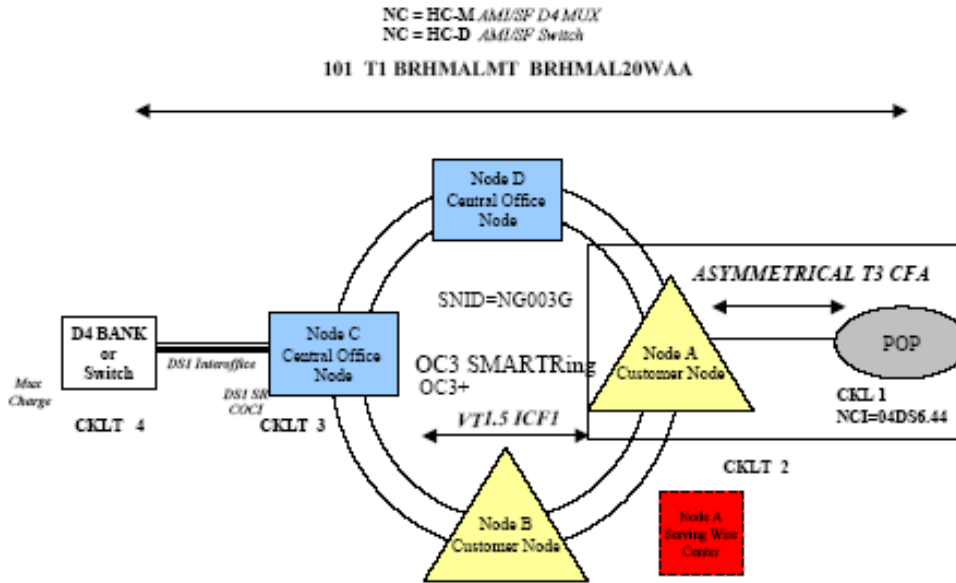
NC = HC-M AMI/SF D4 MUX
NC = HC-D AMI/SF Switch

101 T1 BRHMALMT BRHMAL20WAA

Node D
Central Office
Node

ASYMMETRICAL T3 CFA

SNID=NG003G

D4 BANK
or
Switch

DS1 Interoffice

Node C
Central Office
Node

OC3 SMARTRing
OC3+

Node A
Customer Node

POP

Mux
Charge

DS1 SR
COCI

CKLT 4

CKLT 3

VT1.5 ICF1

CKL 1
NCI=04DS6.44

CKLT 2

Node B
Customer Node

Node A
Serving Wire
Center